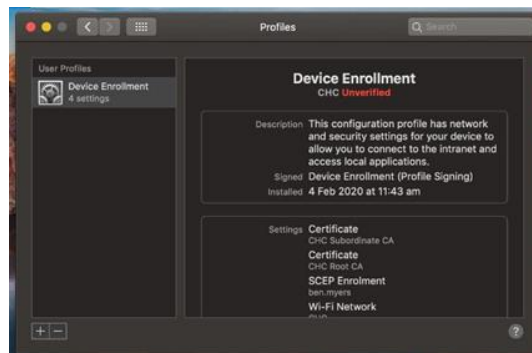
Profiles

Search

User Profiles

Device Enrollment
4 settings

Device Enrollment
CHC Unverified

Description This configuration profile has network and security settings for your device to allow you to connect to the intranet and access local applications.
Signed Device Enrollment (Profile Signing)
Installed 4 Feb 2020 at 11:43 am

Settings Certificate
CHC Subordinate CA
Certificate
CHC Root CA
SCEP Enrolment
ben.myers
Wi-Fi Network
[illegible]

+ −

?